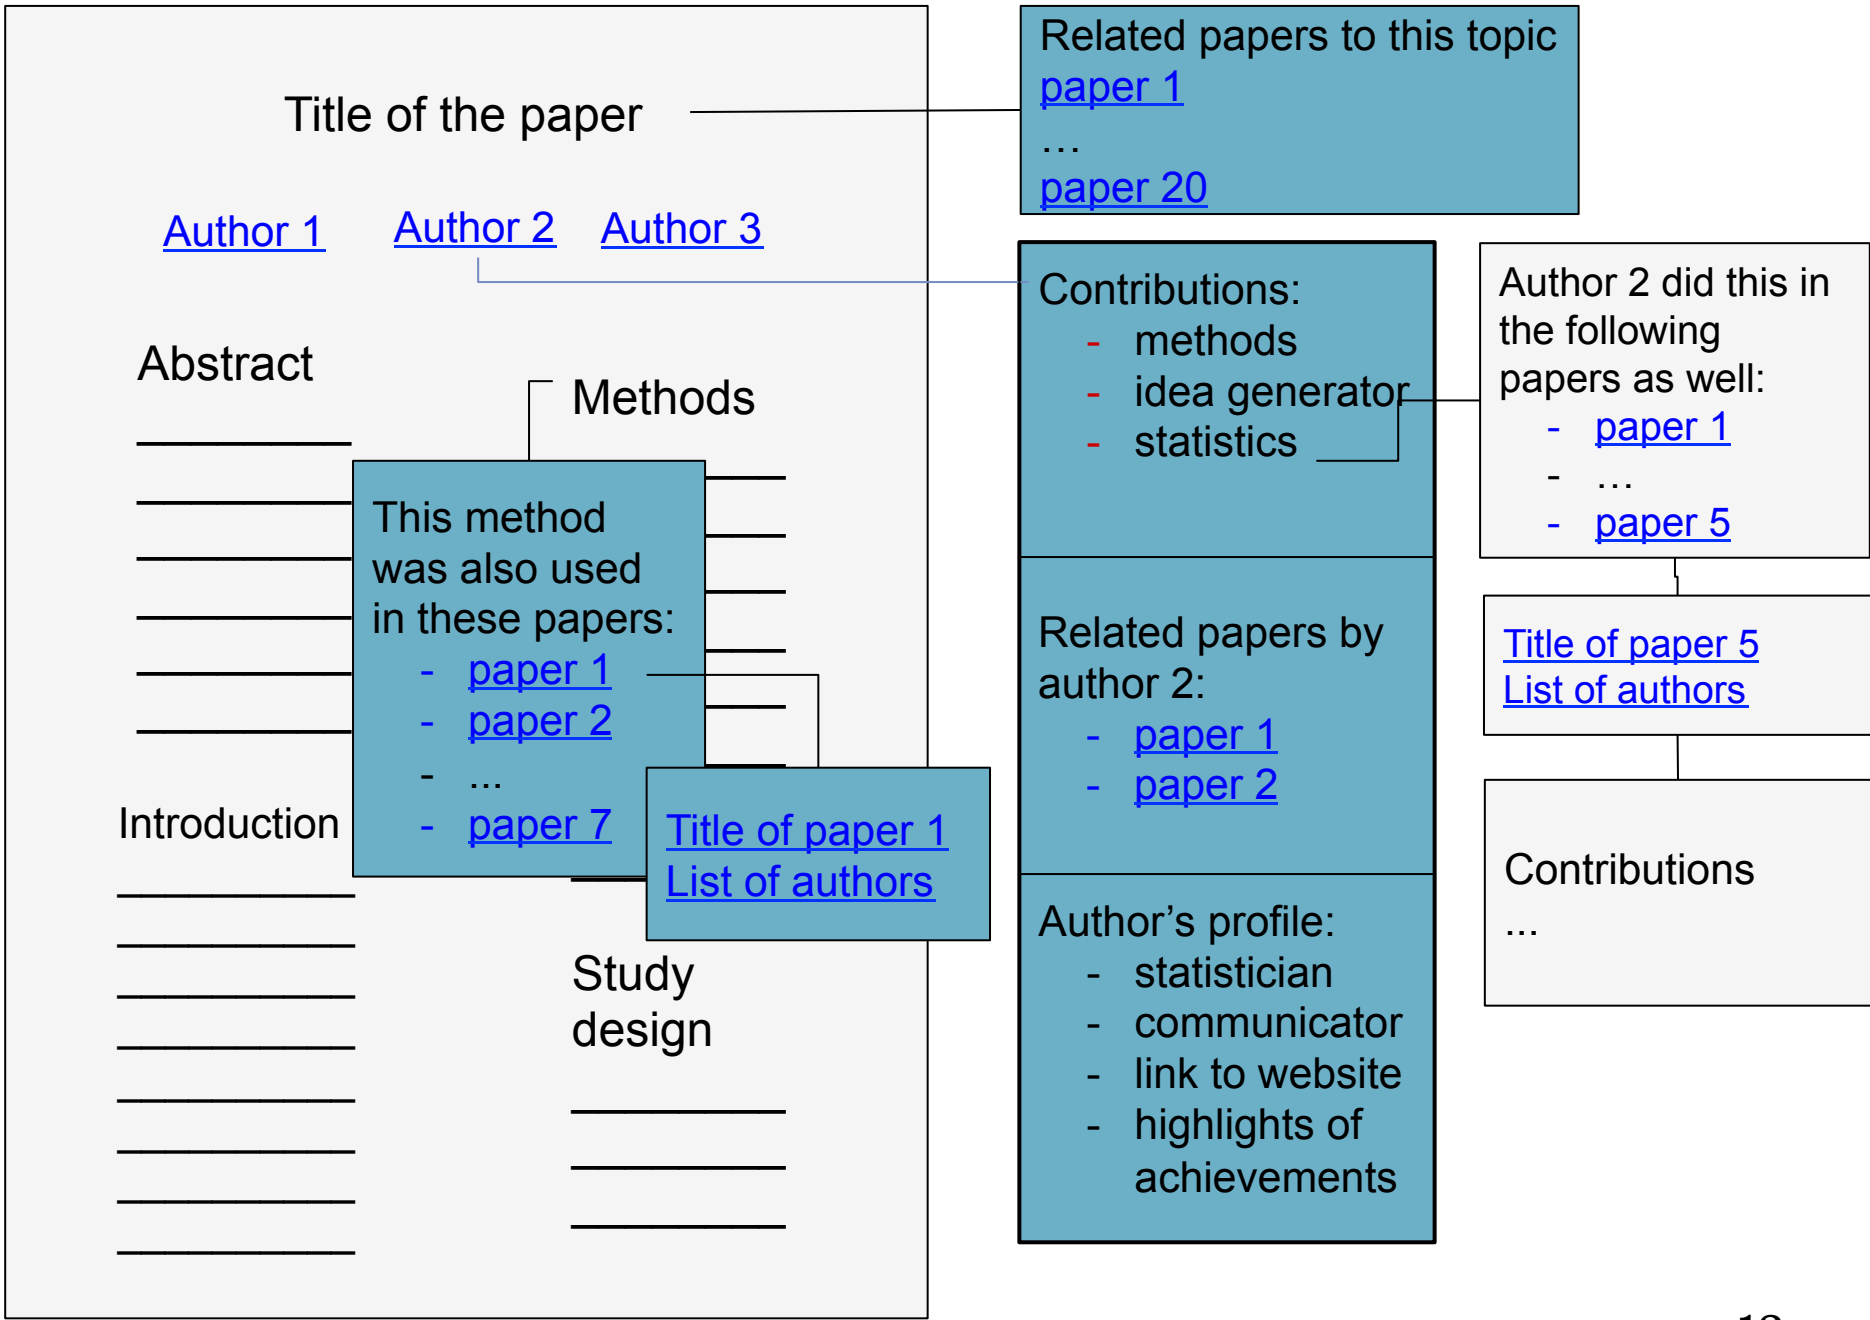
Title of the paper

Author 1 Author 2 Author 3

Abstract

Methods

This method was also used in these papers:
- paper 1
- paper 2
- ...
- paper 7

Title of paper 1
List of authors

Introduction

Study design

Related papers to this topic
paper 1
…
paper 20

Contributions:
- methods
- idea generator
- statistics

Related papers by author 2:
- paper 1
- paper 2

Author’s profile:
- statistician
- communicator
- link to website
- highlights of achievements

Author 2 did this in the following papers as well:
- paper 1
- …
- paper 5

Title of paper 5
List of authors

Contributions
...

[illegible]